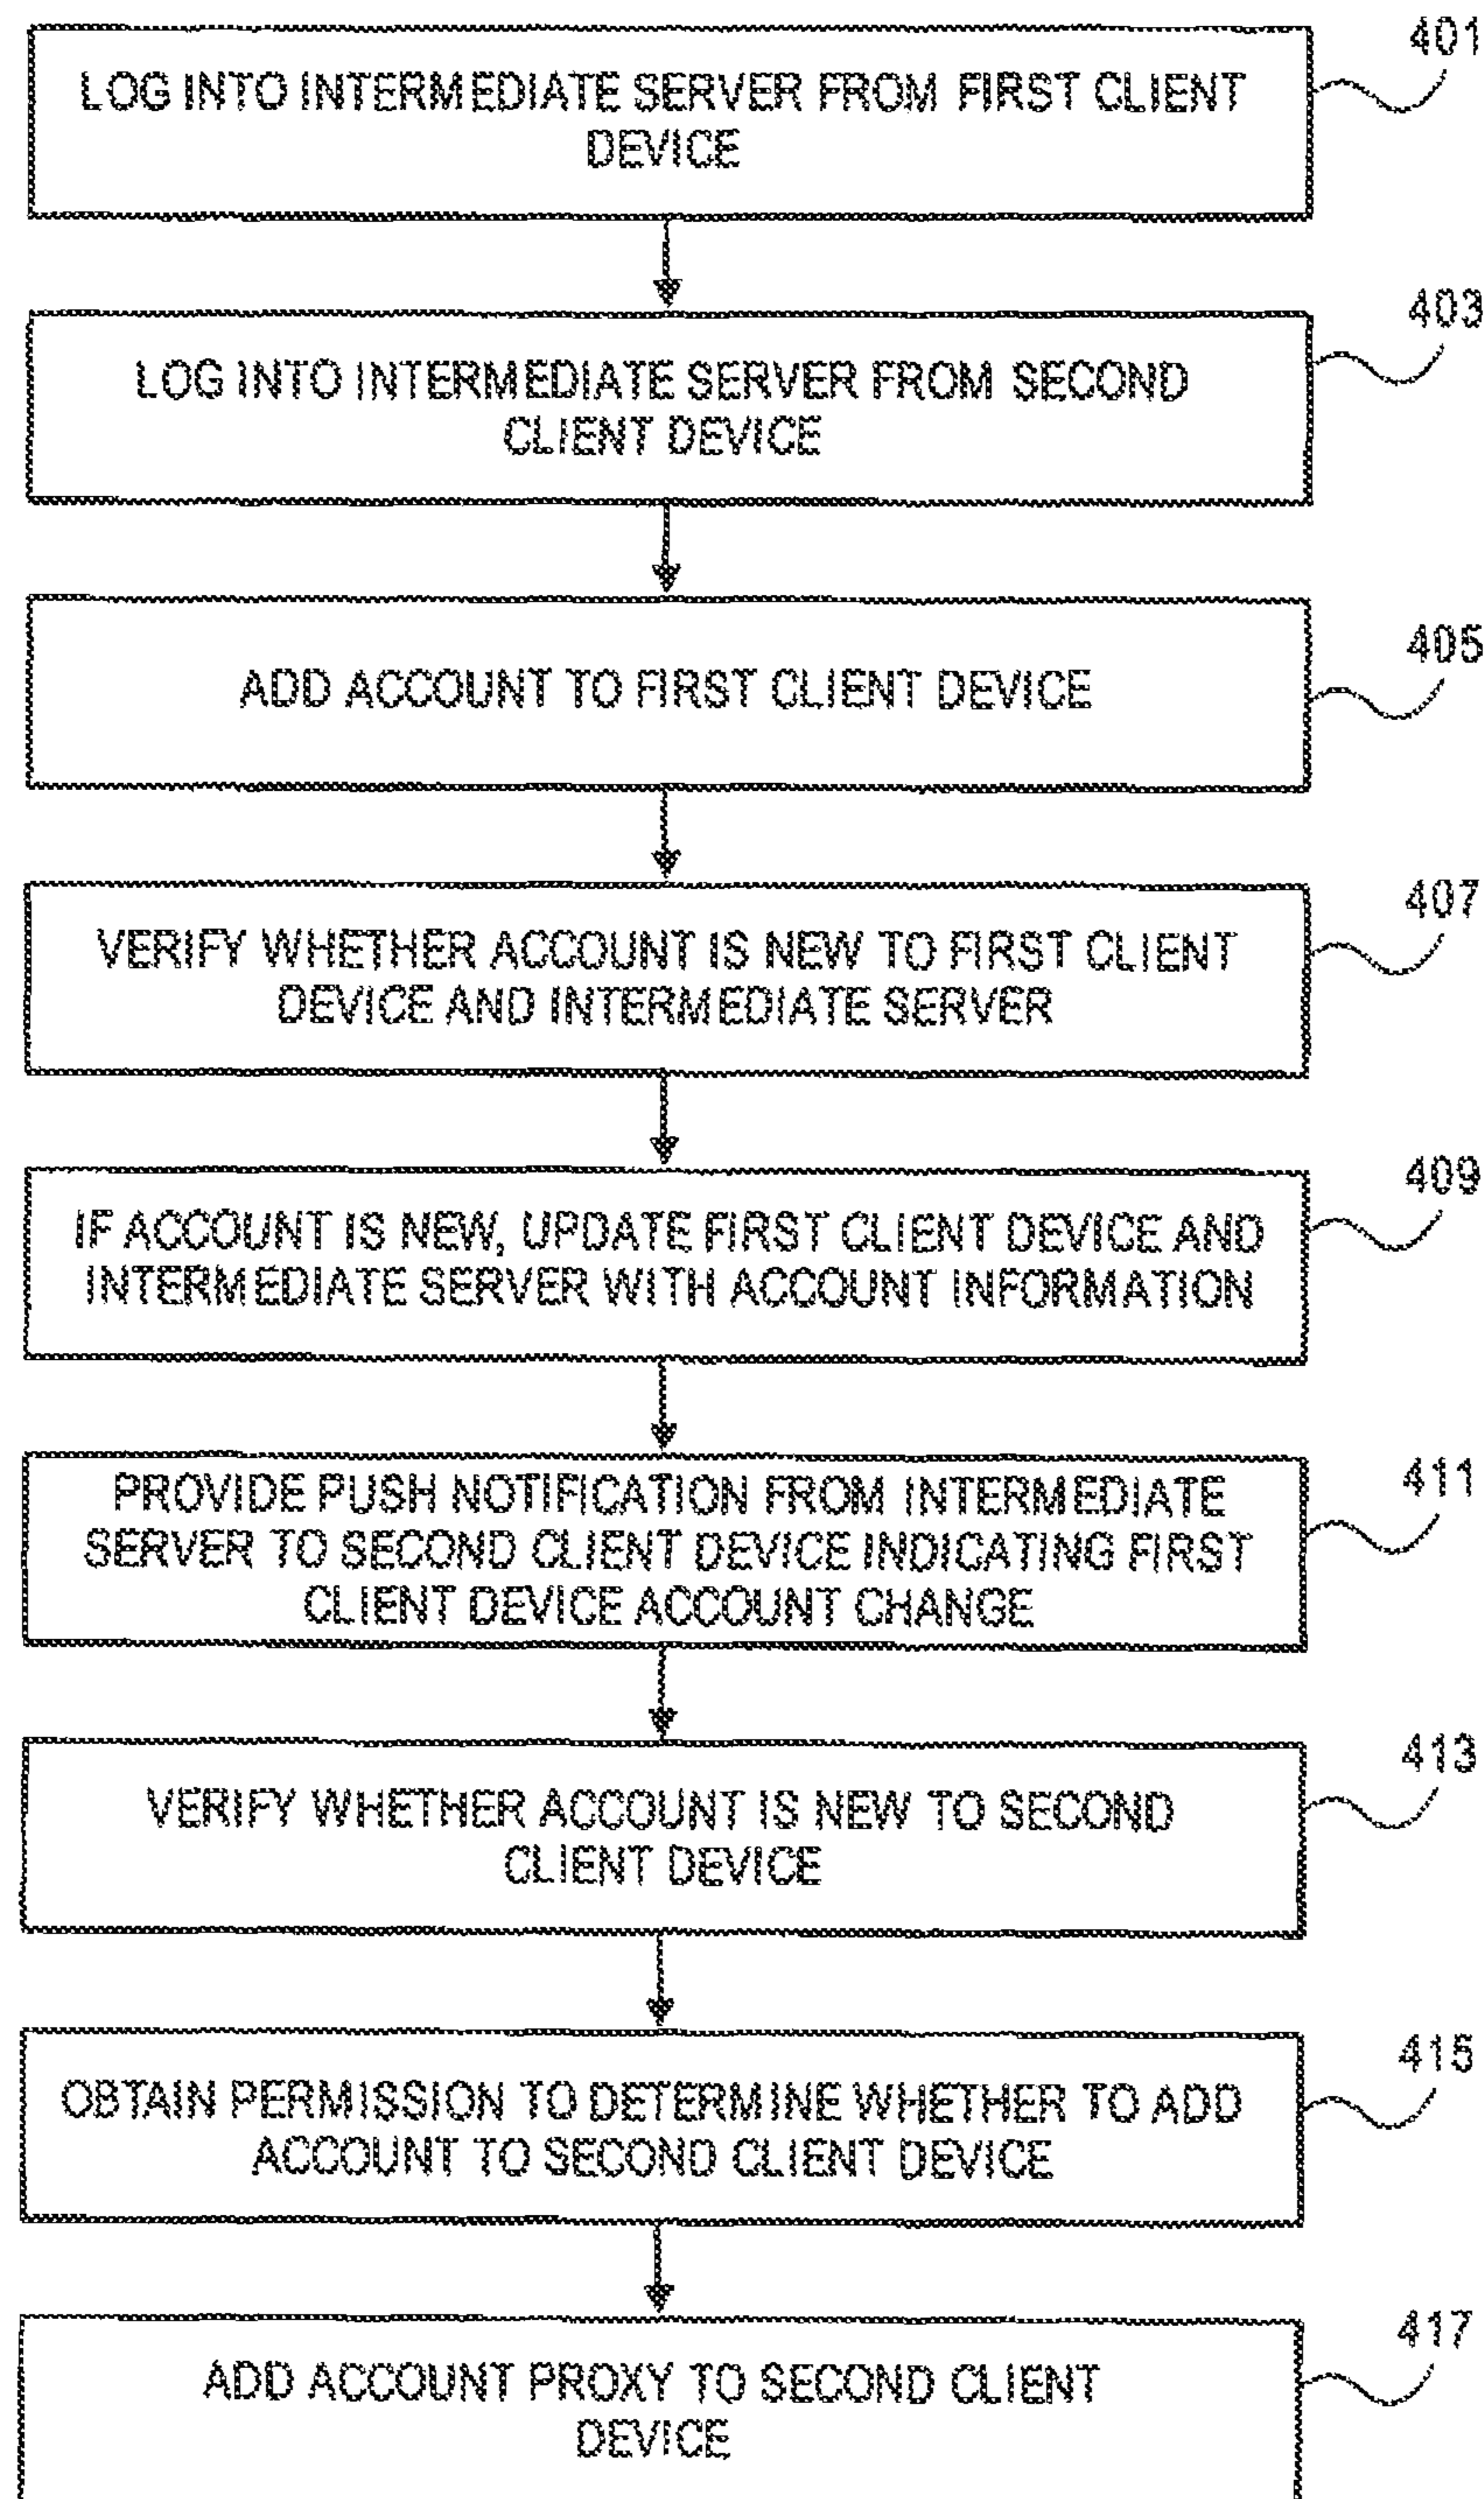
LOG INTO INTERMEDIATE SERVER FROM FIRST CLIENT DEVICE

401

LOG INTO INTERMEDIATE SERVER FROM SECOND CLIENT DEVICE

403

ADD ACCOUNT TO FIRST CLIENT DEVICE

405

VERIFY WHETHER ACCOUNT IS NEW TO FIRST CLIENT DEVICE AND INTERMEDIATE SERVER

407

IF ACCOUNT IS NEW, UPDATE FIRST CLIENT DEVICE AND INTERMEDIATE SERVER WITH ACCOUNT INFORMATION

409

PROVIDE PUSH NOTIFICATION FROM INTERMEDIATE SERVER TO SECOND CLIENT DEVICE INDICATING FIRST CLIENT DEVICE ACCOUNT CHANGE

411

VERIFY WHETHER ACCOUNT IS NEW TO SECOND CLIENT DEVICE

413

OBTAIN PERMISSION TO DETERMINE WHETHER TO ADD ACCOUNT TO SECOND CLIENT DEVICE

415

ADD ACCOUNT PROXY TO SECOND CLIENT DEVICE

417